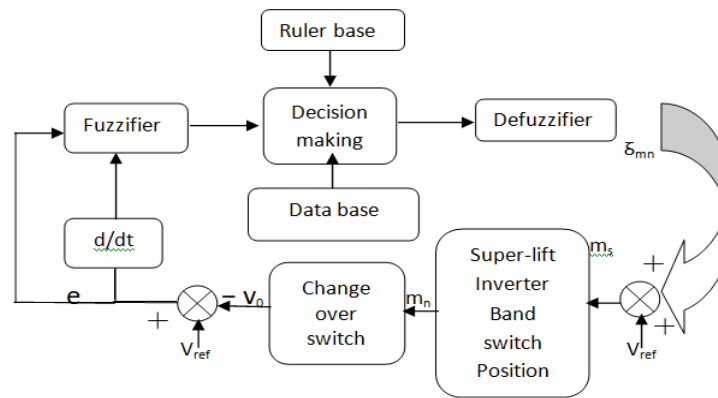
Ruler base

Fuzzifier

Decision making

Defuzzifier

$\delta_{mn}$

Data base

d/dt

Super-lift Inverter Band switch Position

$m_s$

+

+

e

−

$V_0$

Change over switch

$m_n$

+

$V_{ref}$

$V_{ref}$